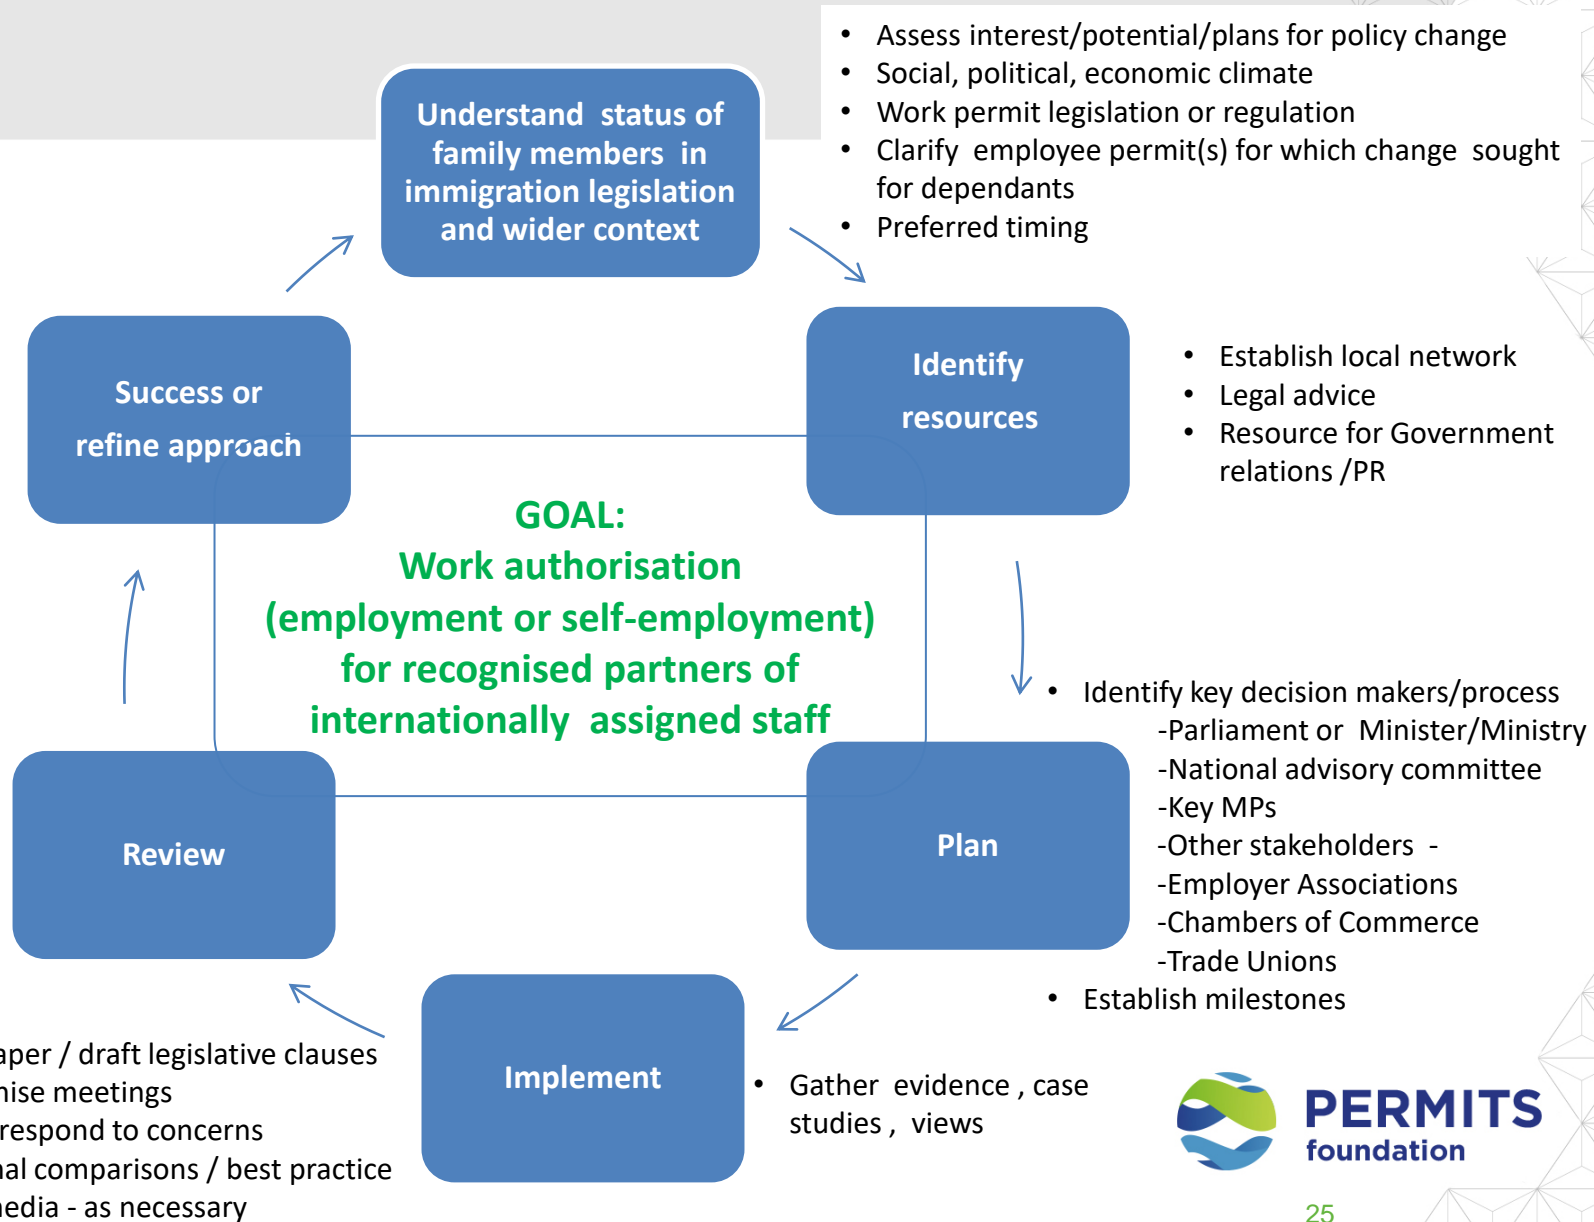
Understand status of family members in immigration legislation and wider context

- Assess interest/potential/plans for policy change
- Social, political, economic climate
- Work permit legislation or regulation
- Clarify employee permit(s) for which change sought for dependants
- Preferred timing

Success or refine approach

Identify resources

- Establish local network
- Legal advice
- Resource for Government relations /PR

GOAL:
Work authorisation (employment or self-employment) for recognised partners of internationally assigned staff

- Identify key decision makers/process
  -Parliament or Minister/Ministry
  -National advisory committee
  -Key MPs
  -Other stakeholders -
  -Employer Associations
  -Chambers of Commerce
  -Trade Unions
- Establish milestones

Review

Plan

Implement

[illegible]aper / draft legislative clauses
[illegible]nise meetings
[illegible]respond to concerns
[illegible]al comparisons / best practice
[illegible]edia - as necessary

- Gather evidence , case studies , views

PERMITS foundation

25